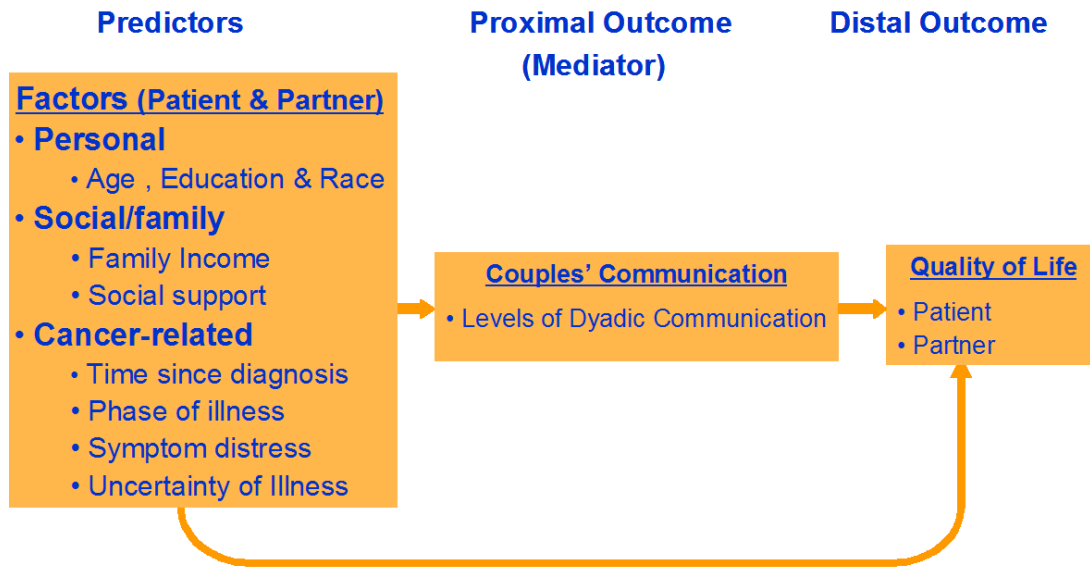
Predictors

Proximal Outcome (Mediator)

Distal Outcome

Factors (Patient & Partner)
• Personal
• Age , Education & Race
• Social/family
• Family Income
• Social support
• Cancer-related
• Time since diagnosis
• Phase of illness
• Symptom distress
• Uncertainty of Illness

Couples' Communication
• Levels of Dyadic Communication

Quality of Life
• Patient
• Partner